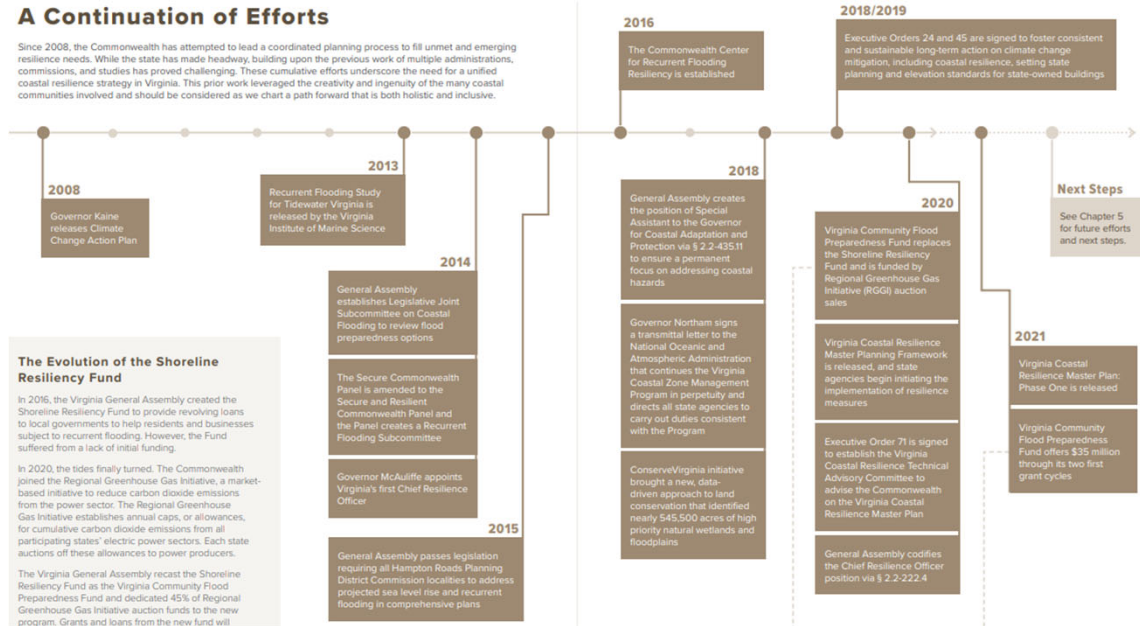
A Continuation of Efforts

Since 2008, the Commonwealth has attempted to lead a coordinated planning process to fill unmet and emerging resilience needs. While the state has made headway, building upon the previous work of multiple administrations, commissions, and studies has proved challenging. These cumulative efforts underscore the need for a unified coastal resilience strategy in Virginia. This prior work leveraged the creativity and ingenuity of the many coastal communities involved and should be considered as we chart a path forward that is both holistic and inclusive.

2008

Governor Kaine releases Climate Change Action Plan

2013

Recurrent Flooding Study for Tidewater Virginia is released by the Virginia Institute of Marine Science

2014

General Assembly establishes Legislative Joint Subcommittee on Coastal Flooding to review flood preparedness options

The Secure Commonwealth Panel is amended to the Secure and Resilient Commonwealth Panel and the Panel creates a Recurrent Flooding Subcommittee

Governor McAuliffe appoints Virginia's first Chief Resilience Officer

2015

General Assembly passes legislation requiring all Hampton Roads Planning District Commission localities to address projected sea level rise and recurrent flooding in comprehensive plans

2016

The Commonwealth Center for Recurrent Flooding Resiliency is established

2018

General Assembly creates the position of Special Assistant to the Governor for Coastal Adaptation and Protection via § 2.2-435.11 to ensure a permanent focus on addressing coastal hazards

Governor Northam signs a transmittal letter to the National Oceanic and Atmospheric Administration that continues the Virginia Coastal Zone Management Program in perpetuity and directs all state agencies to carry out duties consistent with the Program

ConserveVirginia initiative brought a new, data-driven approach to land conservation that identified nearly 545,500 acres of high priority natural wetlands and floodplains

2018/2019

Executive Orders 24 and 45 are signed to foster consistent and sustainable long-term action on climate change mitigation, including coastal resilience, setting state planning and elevation standards for state-owned buildings

2020

Virginia Community Flood Preparedness Fund replaces the Shoreline Resiliency Fund and is funded by Regional Greenhouse Gas Initiative (RGGI) auction sales

Virginia Coastal Resilience Master Planning Framework is released, and state agencies begin initiating the implementation of resilience measures

Executive Order 71 is signed to establish the Virginia Coastal Resilience Technical Advisory Committee to advise the Commonwealth on the Virginia Coastal Resilience Master Plan

General Assembly codifies the Chief Resilience Officer position via § 2.2-222.4

2021

Virginia Coastal Resilience Master Plan: Phase One is released

Virginia Community Flood Preparedness Fund offers $35 million through its two first grant cycles

Next Steps

See Chapter 5 for future efforts and next steps.

The Evolution of the Shoreline Resiliency Fund

In 2016, the Virginia General Assembly created the Shoreline Resiliency Fund to provide revolving loans to local governments to help residents and businesses subject to recurrent flooding. However, the Fund suffered from a lack of initial funding.

In 2020, the tides finally turned. The Commonwealth joined the Regional Greenhouse Gas Initiative, a market-based initiative to reduce carbon dioxide emissions from the power sector. The Regional Greenhouse Gas Initiative establishes annual caps, or allowances, for cumulative carbon dioxide emissions from all participating states' electric power sectors. Each state auctions off these allowances to power producers.

The Virginia General Assembly recast the Shoreline Resiliency Fund as the Virginia Community Flood Preparedness Fund and dedicated 45% of Regional Greenhouse Gas Initiative auction funds to the new program. Grants and loans from the new fund will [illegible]